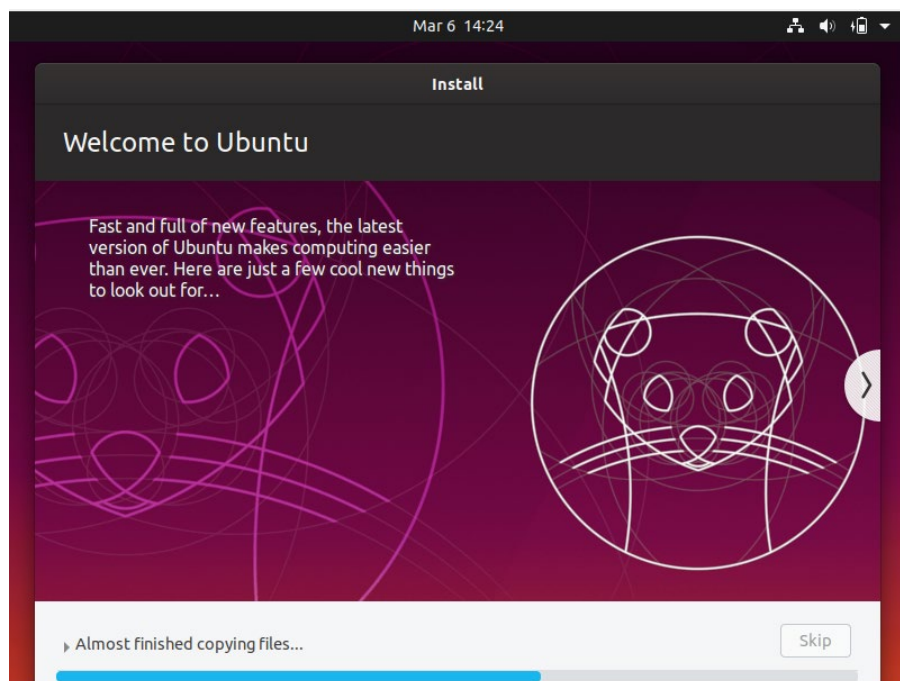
Mar 6 14:24

Install

Welcome to Ubuntu

Fast and full of new features, the latest version of Ubuntu makes computing easier than ever. Here are just a few cool new things to look out for…

Almost finished copying files...

Skip